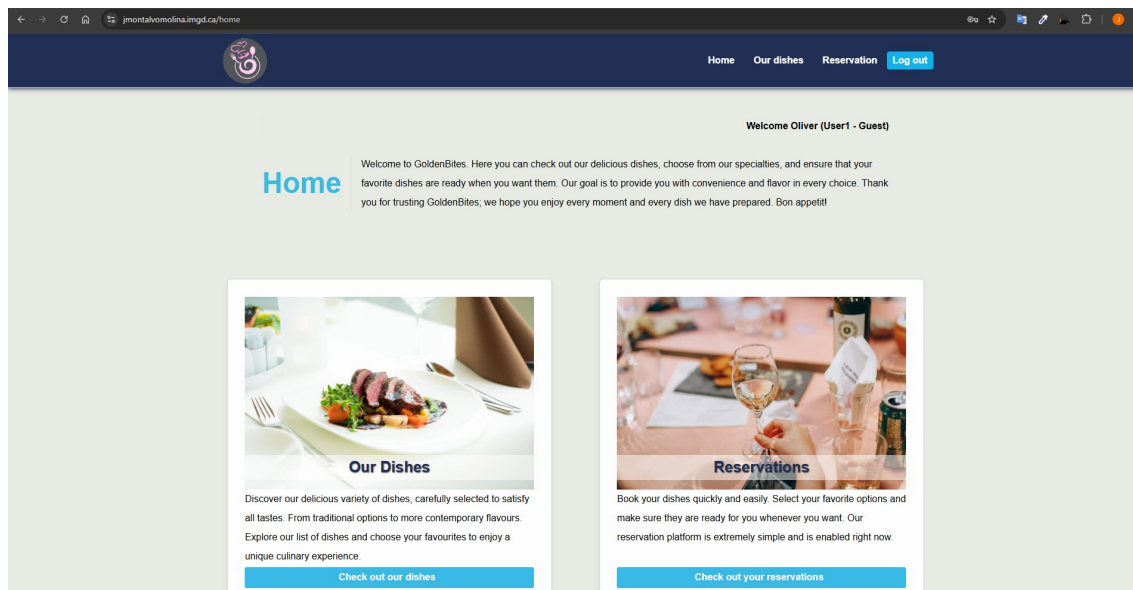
jmontalvomolina.imgd.ca/home

Home Our dishes Reservation Log out

Welcome Oliver (User1 - Guest)

Home

Welcome to GoldenBites. Here you can check out our delicious dishes, choose from our specialties, and ensure that your favorite dishes are ready when you want them. Our goal is to provide you with convenience and flavor in every choice. Thank you for trusting GoldenBites; we hope you enjoy every moment and every dish we have prepared. Bon appetit!

Our Dishes

Discover our delicious variety of dishes, carefully selected to satisfy all tastes. From traditional options to more contemporary flavours. Explore our list of dishes and choose your favourites to enjoy a unique culinary experience.

Check out our dishes

Reservations

Book your dishes quickly and easily. Select your favorite options and make sure they are ready for you whenever you want. Our reservation platform is extremely simple and is enabled right now.

Check out your reservations